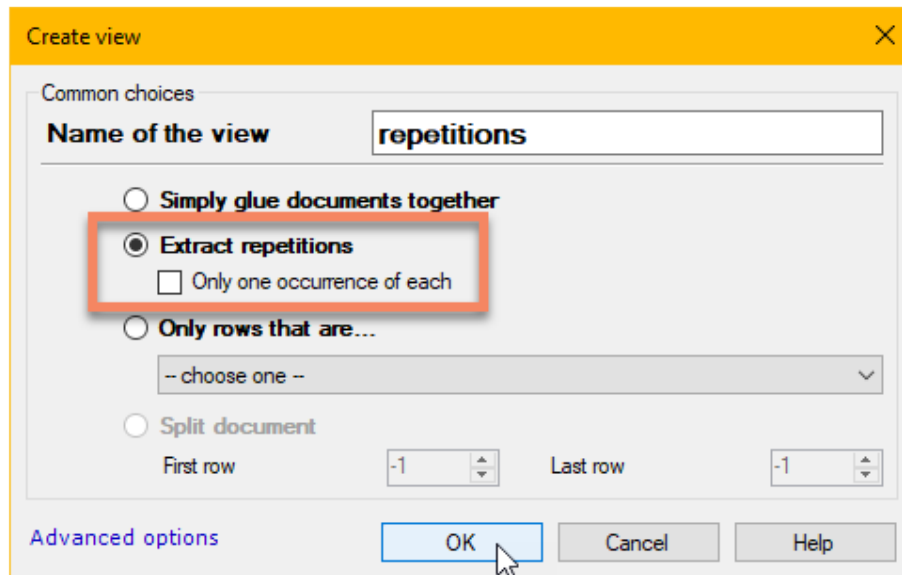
Create view

Common choices

Name of the view repetitions

Simply glue documents together

Extract repetitions

Only one occurrence of each

Only rows that are...

-- choose one --

Split document

First row -1 Last row -1

Advanced options

OK Cancel Help